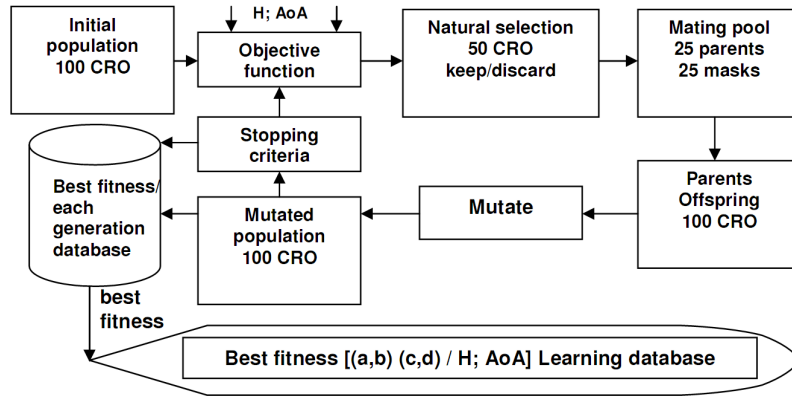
H; AoA

Initial population 100 CRO

Objective function

Natural selection 50 CRO keep/discard

Mating pool 25 parents 25 masks

Stopping criteria

Best fitness/ each generation database

Parents Offspring 100 CRO

Mutate

Mutated population 100 CRO

best fitness

Best fitness [(a,b) (c,d) / H; AoA] Learning database